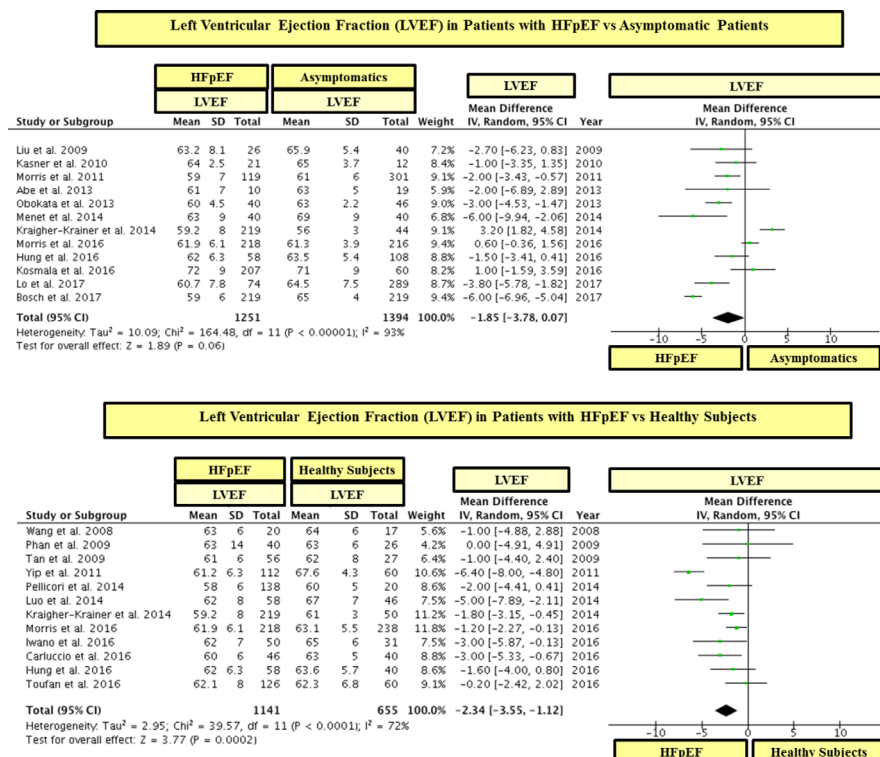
Left Ventricular Ejection Fraction (LVEF) in Patients with HFpEF vs Asymptomatic Patients

| | HFpEF | | | Asymptomatics | | | | LVEF | | LVEF |
|---|---|---|---|---|---|---|---|---|---|---|
| | LVEF | | | LVEF | | | | Mean Difference | | Mean Difference |
| Study or Subgroup | Mean | SD | Total | Mean | SD | Total | Weight | IV, Random, 95% CI | Year | IV, Random, 95% CI |
| Liu et al. 2009 | 63.2 | 8.1 | 26 | 65.9 | 5.4 | 40 | 7.2% | -2.70 [-6.23, 0.83] | 2009 | |
| Kasner et al. 2010 | 64 | 2.5 | 21 | 65 | 3.7 | 12 | 8.4% | -1.00 [-3.35, 1.35] | 2010 | |
| Morris et al. 2011 | 59 | 7 | 119 | 61 | 6 | 301 | 9.1% | -2.00 [-3.43, -0.57] | 2011 | |
| Abe et al. 2013 | 61 | 7 | 10 | 63 | 5 | 19 | 5.9% | -2.00 [-6.89, 2.89] | 2013 | |
| Obokata et al. 2013 | 60 | 4.5 | 40 | 63 | 2.2 | 46 | 9.0% | -3.00 [-4.53, -1.47] | 2013 | |
| Menet et al. 2014 | 63 | 9 | 40 | 69 | 9 | 40 | 6.8% | -6.00 [-9.94, -2.06] | 2014 | |
| Kraigher-Krainer et al. 2014 | 59.2 | 8 | 219 | 56 | 3 | 44 | 9.1% | 3.20 [1.82, 4.58] | 2014 | |
| Morris et al. 2016 | 61.9 | 6.1 | 218 | 61.3 | 3.9 | 216 | 9.4% | 0.60 [-0.36, 1.56] | 2016 | |
| Hung et al. 2016 | 62 | 6.3 | 58 | 63.5 | 5.4 | 108 | 8.9% | -1.50 [-3.41, 0.41] | 2016 | |
| Kosmala et al. 2016 | 72 | 9 | 207 | 71 | 9 | 60 | 8.2% | 1.00 [-1.59, 3.59] | 2016 | |
| Lo et al. 2017 | 60.7 | 7.8 | 74 | 64.5 | 7.5 | 289 | 8.7% | -3.80 [-5.78, -1.82] | 2017 | |
| Bosch et al. 2017 | 59 | 6 | 219 | 65 | 4 | 219 | 9.4% | -6.00 [-6.96, -5.04] | 2017 | |
| Total (95% CI) | | | 1251 | | | 1394 | 100.0% | -1.85 [-3.78, 0.07] | | |

Heterogeneity: Tau² = 10.09; Chi² = 164.48, df = 11 (P < 0.00001); I² = 93%
Test for overall effect: Z = 1.89 (P = 0.06)

-10 -5 0 5 10
HFpEF Asymptomatics

Left Ventricular Ejection Fraction (LVEF) in Patients with HFpEF vs Healthy Subjects

| | HFpEF | | | Healthy Subjects | | | | LVEF | | LVEF |
|---|---|---|---|---|---|---|---|---|---|---|
| | LVEF | | | LVEF | | | | Mean Difference | | Mean Difference |
| Study or Subgroup | Mean | SD | Total | Mean | SD | Total | Weight | IV, Random, 95% CI | Year | IV, Random, 95% CI |
| Wang et al. 2008 | 63 | 6 | 20 | 64 | 6 | 17 | 5.6% | -1.00 [-4.88, 2.88] | 2008 | |
| Phan et al. 2009 | 63 | 14 | 40 | 63 | 6 | 26 | 4.2% | 0.00 [-4.91, 4.91] | 2009 | |
| Tan et al. 2009 | 61 | 6 | 56 | 62 | 8 | 27 | 6.4% | -1.00 [-4.40, 2.40] | 2009 | |
| Yip et al. 2011 | 61.2 | 6.3 | 112 | 67.6 | 4.3 | 60 | 10.6% | -6.40 [-8.00, -4.80] | 2011 | |
| Pellicori et al. 2014 | 58 | 6 | 138 | 60 | 5 | 20 | 8.6% | -2.00 [-4.41, 0.41] | 2014 | |
| Luo et al. 2014 | 62 | 8 | 58 | 67 | 7 | 46 | 7.5% | -5.00 [-7.89, -2.11] | 2014 | |
| Kraigher-Krainer et al. 2014 | 59.2 | 8 | 219 | 61 | 3 | 50 | 11.2% | -1.80 [-3.15, -0.45] | 2014 | |
| Morris et al. 2016 | 61.9 | 6.1 | 218 | 63.1 | 5.5 | 238 | 11.8% | -1.20 [-2.27, -0.13] | 2016 | |
| Iwano et al. 2016 | 62 | 7 | 50 | 65 | 6 | 31 | 7.5% | -3.00 [-5.87, -0.13] | 2016 | |
| Carluccio et al. 2016 | 60 | 6 | 46 | 63 | 5 | 40 | 8.8% | -3.00 [-5.33, -0.67] | 2016 | |
| Hung et al. 2016 | 62 | 6.3 | 58 | 63.6 | 5.7 | 40 | 8.6% | -1.60 [-4.00, 0.80] | 2016 | |
| Toufan et al. 2016 | 62.1 | 8 | 126 | 62.3 | 6.8 | 60 | 9.1% | -0.20 [-2.42, 2.02] | 2016 | |
| Total (95% CI) | | | 1141 | | | 655 | 100.0% | -2.34 [-3.55, -1.12] | | |

Heterogeneity: Tau² = 2.95; Chi² = 39.57, df = 11 (P < 0.0001); I² = 72%
Test for overall effect: Z = 3.77 (P = 0.0002)

-10 -5 0 5 10
HFpEF Healthy Subjects